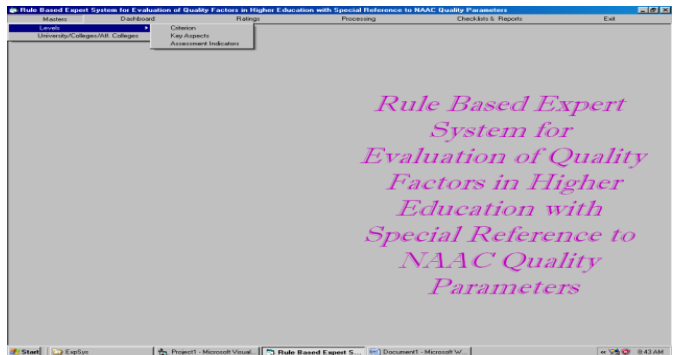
Rule Based Expert System for Evaluation of Quality Factors in Higher Education with Special Reference to NAAC Quality Parameters

Masters Dashboard Ratings Processing Checklists & Reports Exit

Levels
University/Colleges/Aff. Colleges

Criterion
Key Aspects
Assessment Indicators

Rule Based Expert System for Evaluation of Quality Factors in Higher Education with Special Reference to NAAC Quality Parameters

Start ExpSys Project1 - Microsoft Visual... Rule Based Expert S... Document1 - Microsoft W... 8:43 AM